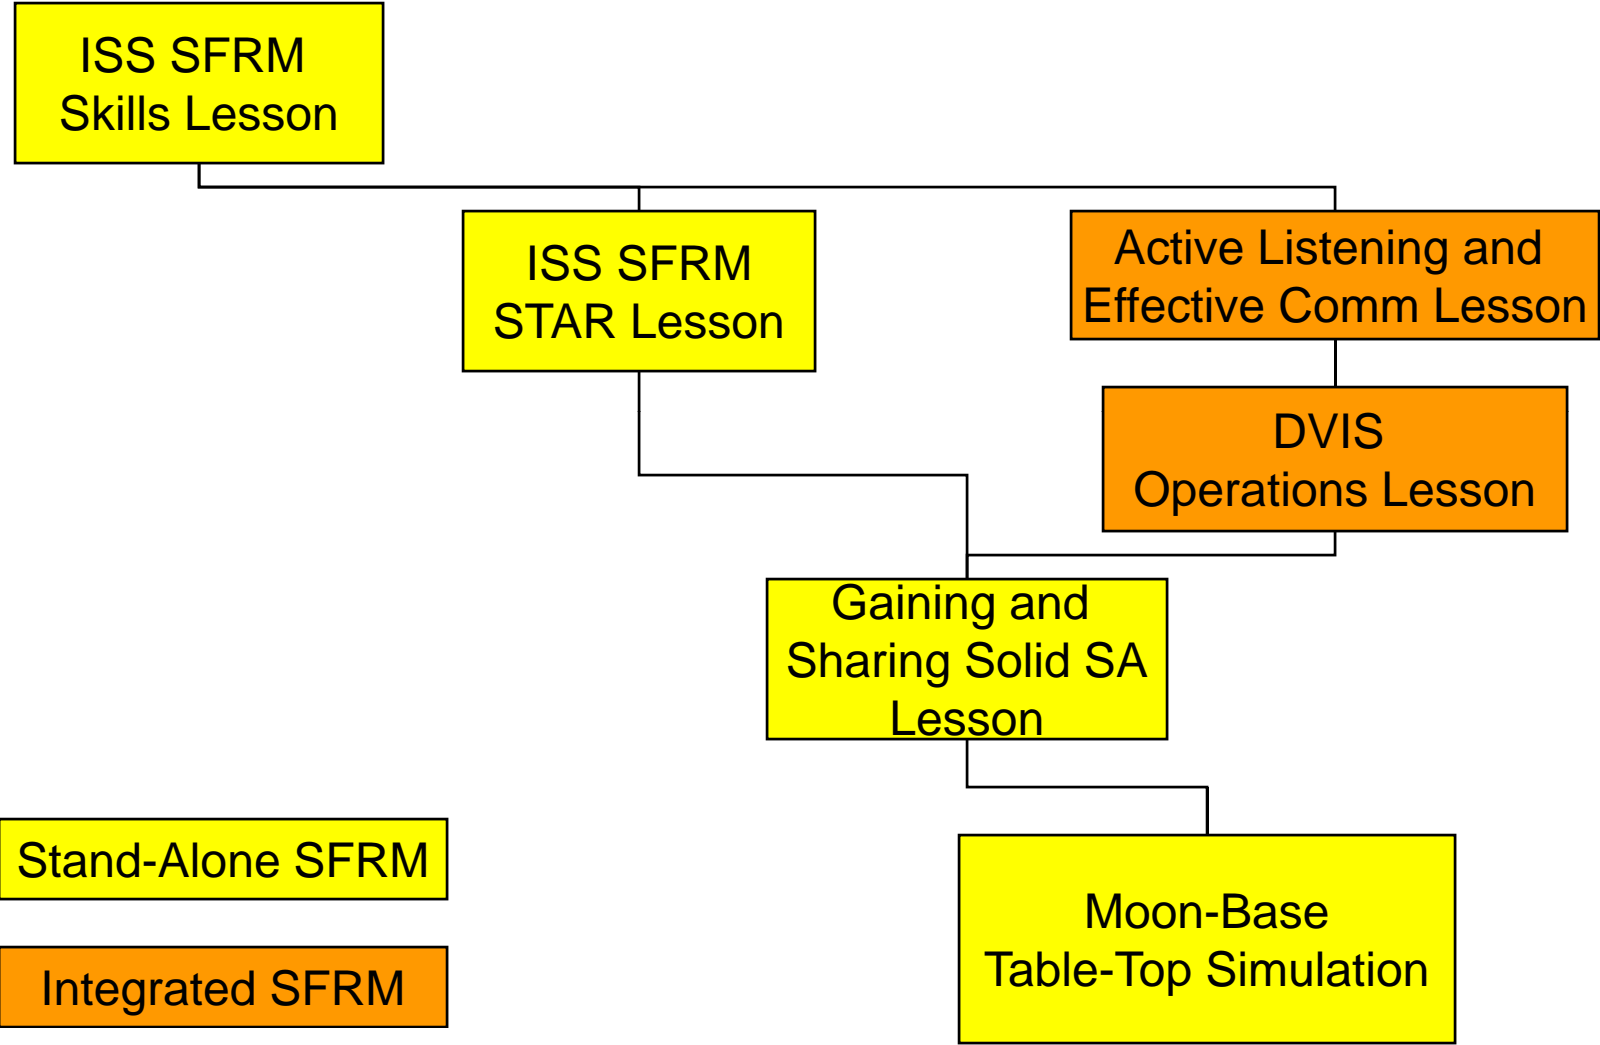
ISS SFRM
Skills Lesson

ISS SFRM
STAR Lesson

Active Listening and
Effective Comm Lesson

DVIS
Operations Lesson

Gaining and
Sharing Solid SA
Lesson

Moon-Base
Table-Top Simulation

Stand-Alone SFRM

Integrated SFRM